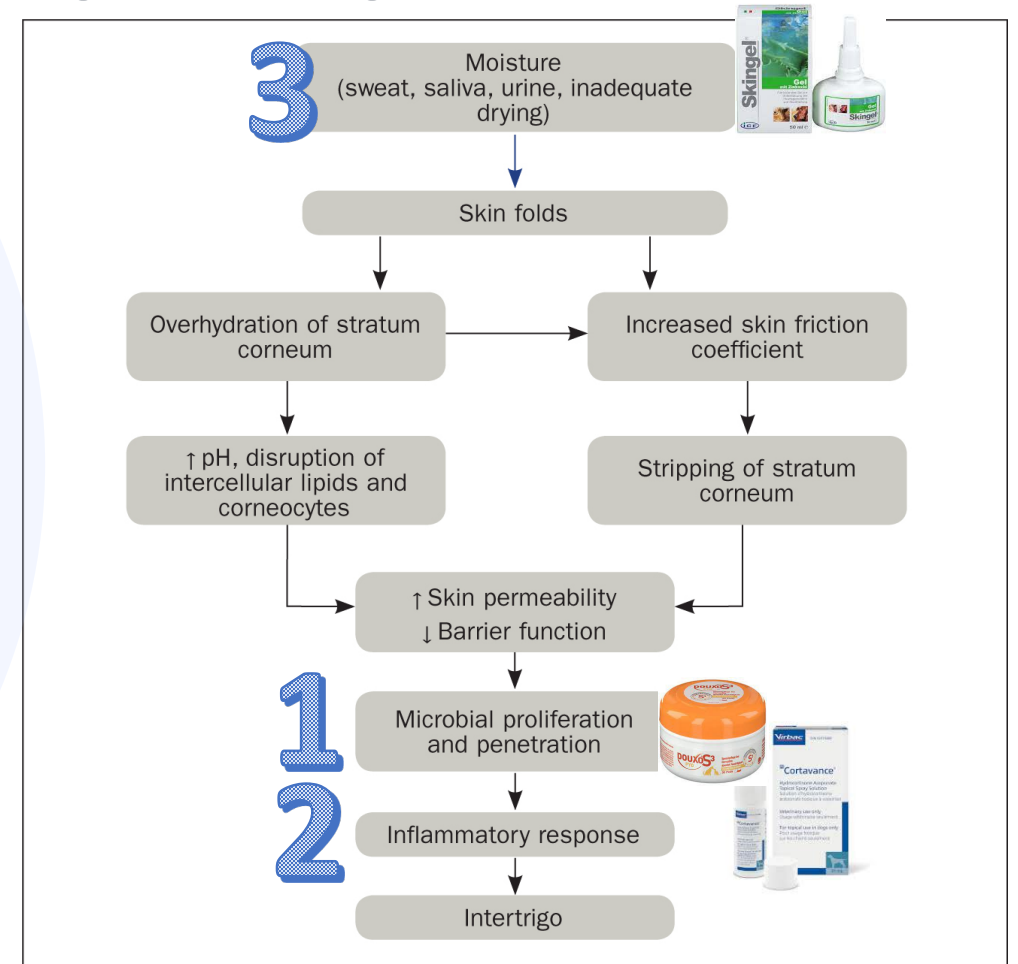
3

Moisture (sweat, saliva, urine, inadequate drying)

Skingel

Gel

Skingel

50 ml

Skin folds

Overhydration of stratum corneum

Increased skin friction coefficient

↑ pH, disruption of intercellular lipids and corneocytes

Stripping of stratum corneum

↑ Skin permeability
↓ Barrier function

1

Microbial proliferation and penetration

DOUXO S3

DOUXO S3

Virbac

Cortavance

2

Inflammatory response

Intertrigo